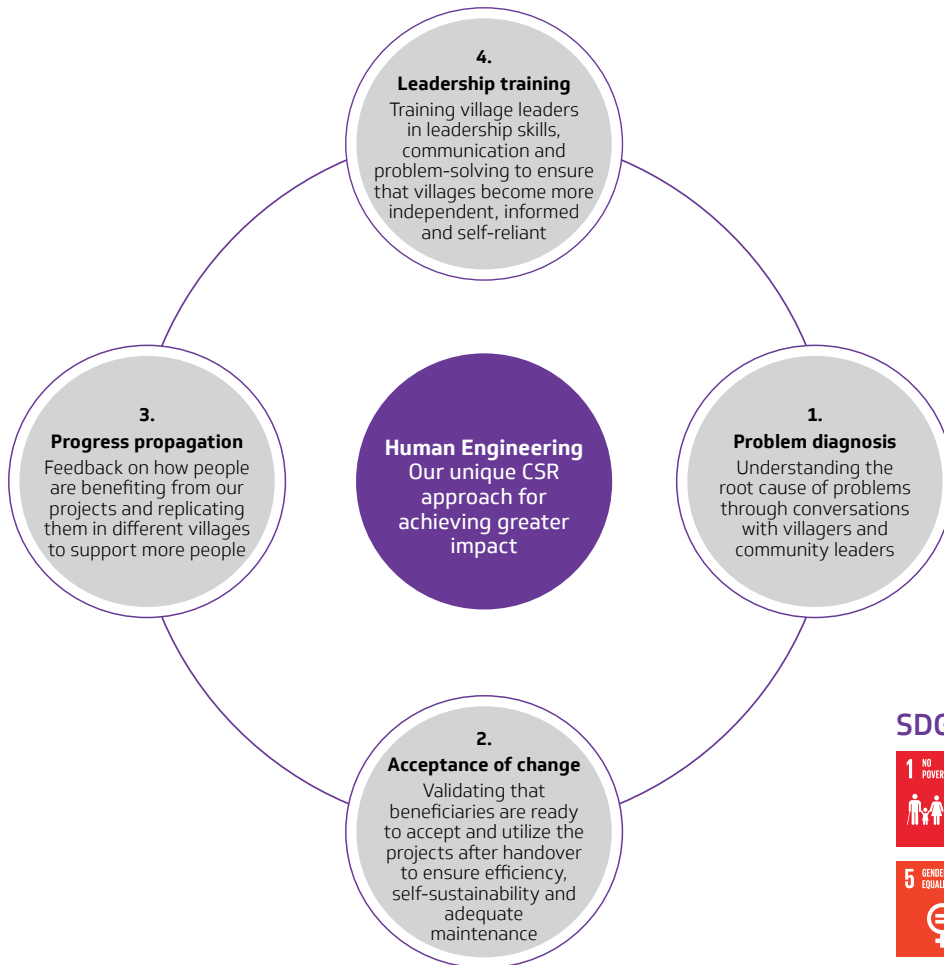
4.
**Leadership training**
Training village leaders in leadership skills, communication and problem-solving to ensure that villages become more independent, informed and self-reliant

3.
**Progress propagation**
Feedback on how people are benefiting from our projects and replicating them in different villages to support more people

**Human Engineering**
Our unique CSR approach for achieving greater impact

1.
**Problem diagnosis**
Understanding the root cause of problems through conversations with villagers and community leaders

2.
**Acceptance of change**
Validating that beneficiaries are ready to accept and utilize the projects after handover to ensure efficiency, self-sustainability and adequate maintenance

SDG

1 NO POVER

5 GENDE EQUAL